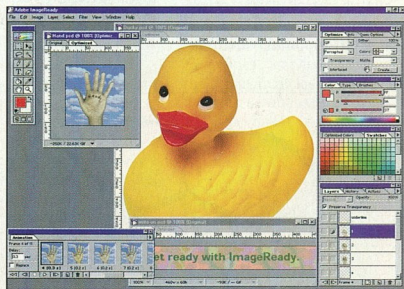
Adobe ImageReady

File Edit Image Layer Select Filter View Window Help

Hand.psd @ 100% (Optimized)

Original Optimized

Duck.psd @ 100% (Original)

Optimize Info

Type Effects

Layers History Actions

Preserve Transparency

Animation

et ready with ImageReady.